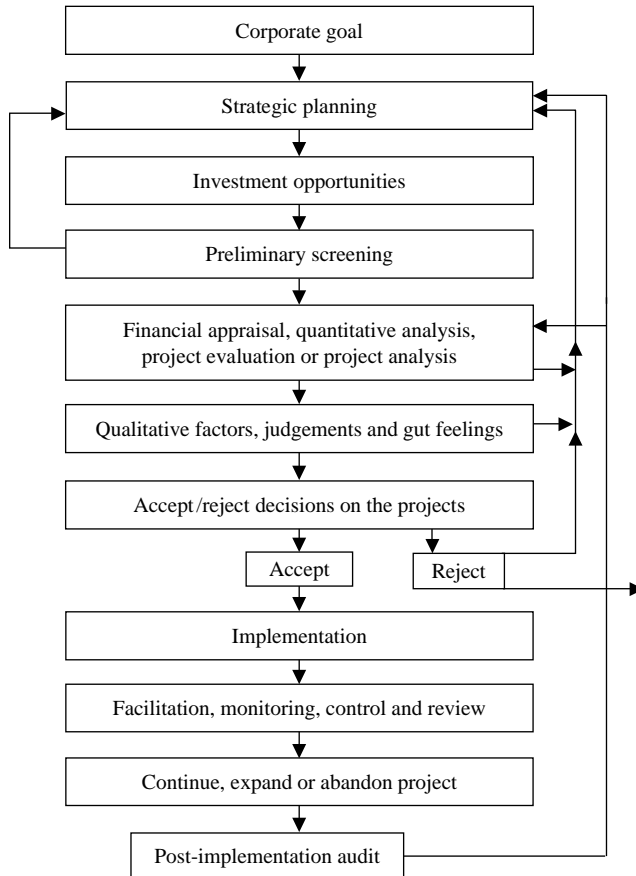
Corporate goal

Strategic planning

Investment opportunities

Preliminary screening

Financial appraisal, quantitative analysis, project evaluation or project analysis

Qualitative factors, judgements and gut feelings

Accept/reject decisions on the projects

Accept

Reject

Implementation

Facilitation, monitoring, control and review

Continue, expand or abandon project

Post-implementation audit